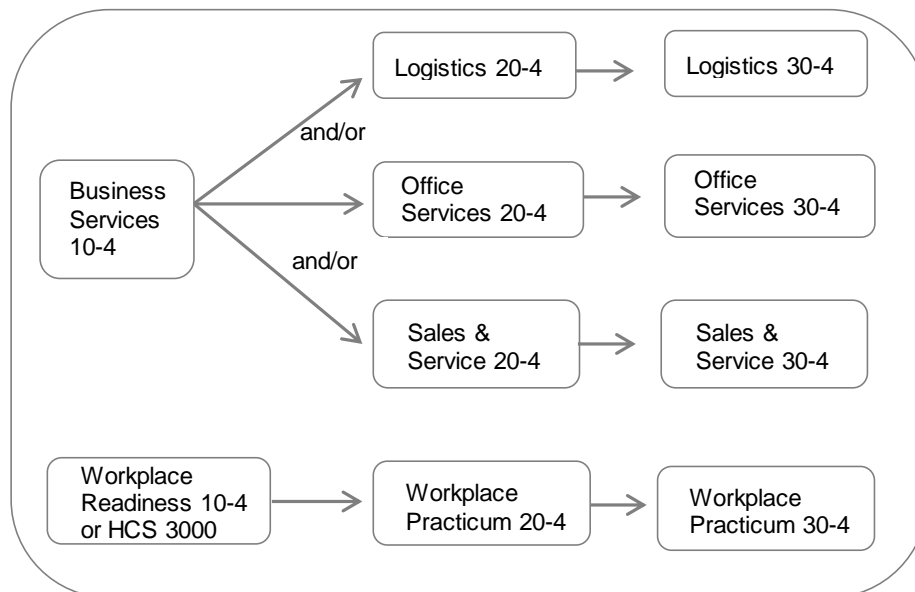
Business Services 10-4

and/or

and/or

Logistics 20-4

Logistics 30-4

Office Services 20-4

Office Services 30-4

Sales & Service 20-4

Sales & Service 30-4

Workplace Readiness 10-4 or HCS 3000

Workplace Practicum 20-4

Workplace Practicum 30-4